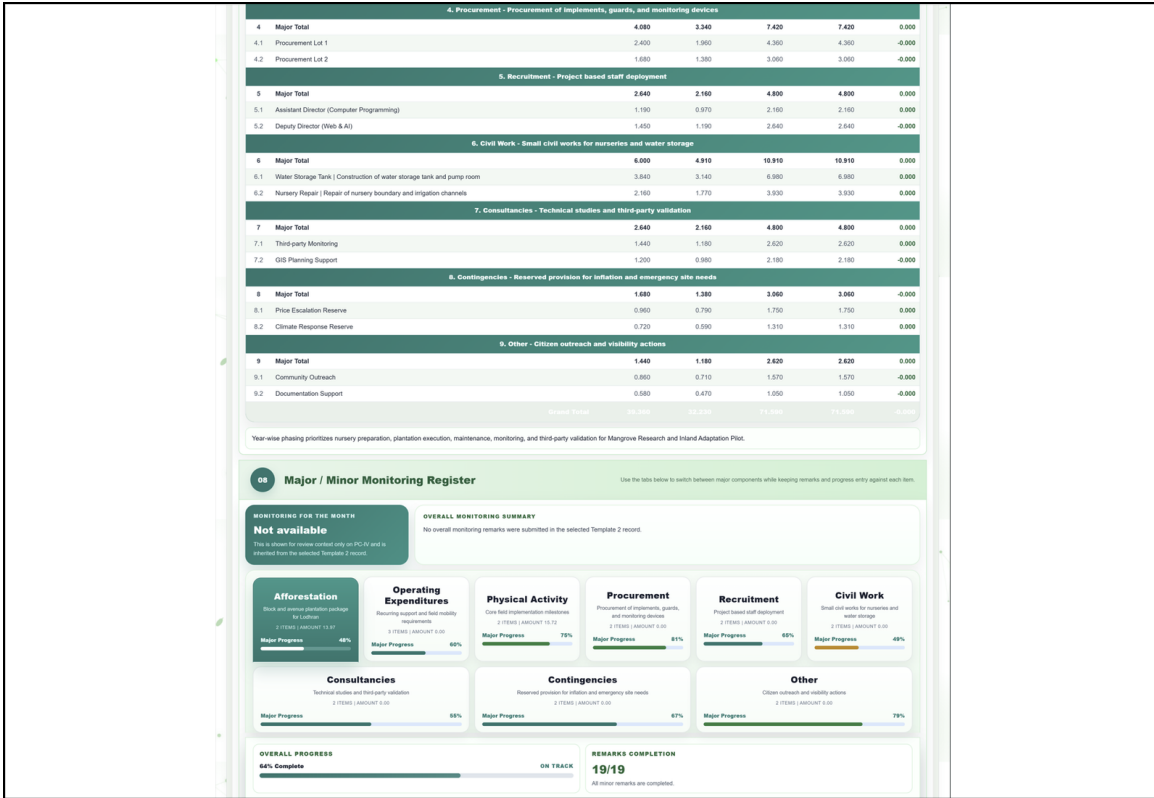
4. Procurement - Procurement of implements, guards, and monitoring devices

| | | | | | | |
|---|---|---|---|---|---|---|
| 4 | Major Total | 4.080 | 3.340 | 7.420 | 7.420 | 0.000 |
| 4.1 | Procurement Lot 1 | 2.400 | 1.960 | 4.360 | 4.360 | -0.000 |
| 4.2 | Procurement Lot 2 | 1.680 | 1.380 | 3.060 | 3.060 | -0.000 |

5. Recruitment - Project based staff deployment

| | | | | | | |
|---|---|---|---|---|---|---|
| 5 | Major Total | 2.640 | 2.160 | 4.800 | 4.800 | 0.000 |
| 5.1 | Assistant Director (Computer Programming) | 1.190 | 0.970 | 2.160 | 2.160 | 0.000 |
| 5.2 | Deputy Director (Web & AI) | 1.450 | 1.190 | 2.640 | 2.640 | -0.000 |

6. Civil Work - Small civil works for nurseries and water storage

| | | | | | | |
|---|---|---|---|---|---|---|
| 6 | Major Total | 6.000 | 4.910 | 10.910 | 10.910 | 0.000 |
| 6.1 | Water Storage Tank \| Construction of water storage tank and pump room | 3.840 | 3.140 | 6.980 | 6.980 | 0.000 |
| 6.2 | Nursery Repair \| Repair of nursery boundary and irrigation channels | 2.160 | 1.770 | 3.930 | 3.930 | 0.000 |

7. Consultancies - Technical studies and third-party validation

| | | | | | | |
|---|---|---|---|---|---|---|
| 7 | Major Total | 2.640 | 2.160 | 4.800 | 4.800 | 0.000 |
| 7.1 | Third-party Monitoring | 1.440 | 1.180 | 2.620 | 2.620 | 0.000 |
| 7.2 | GIS Planning Support | 1.200 | 0.980 | 2.180 | 2.180 | -0.000 |

8. Contingencies - Reserved provision for inflation and emergency site needs

| | | | | | | |
|---|---|---|---|---|---|---|
| 8 | Major Total | 1.680 | 1.380 | 3.060 | 3.060 | -0.000 |
| 8.1 | Price Escalation Reserve | 0.960 | 0.790 | 1.750 | 1.750 | 0.000 |
| 8.2 | Climate Response Reserve | 0.720 | 0.590 | 1.310 | 1.310 | 0.000 |

9. Other - Citizen outreach and visibility actions

| | | | | | | |
|---|---|---|---|---|---|---|
| 9 | Major Total | 1.440 | 1.180 | 2.620 | 2.620 | 0.000 |
| 9.1 | Community Outreach | 0.860 | 0.710 | 1.570 | 1.570 | -0.000 |
| 9.2 | Documentation Support | 0.580 | 0.470 | 1.050 | 1.050 | -0.000 |
| | Grand Total | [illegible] | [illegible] | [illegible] | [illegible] | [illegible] |

Year-wise phasing prioritizes nursery preparation, plantation execution, maintenance, monitoring, and third-party validation for Mangrove Research and Inland Adaptation Pilot.

08 Major / Minor Monitoring Register

Use the tabs below to switch between major components while keeping remarks and progress entry against each item.

MONITORING FOR THE MONTH
Not available
This is shown for review context only on PC-IV and is inherited from the selected Template 2 record.

OVERALL MONITORING SUMMARY
No overall monitoring remarks were submitted in the selected Template 2 record.

Afforestation
Block and avenue plantation package for Lodhran
2 ITEMS | AMOUNT 13.87
Major Progress 48%

Operating Expenditures
Recurring support and field mobility requirements
3 ITEMS | AMOUNT 0.00
Major Progress 60%

Physical Activity
Core field implementation milestones
2 ITEMS | AMOUNT 13.72
Major Progress 75%

Procurement
Procurement of implements, guards, and monitoring devices
2 ITEMS | AMOUNT 0.00
Major Progress 81%

Recruitment
Project based staff deployment
2 ITEMS | AMOUNT 0.00
Major Progress 68%

Civil Work
Small civil works for nurseries and water storage
2 ITEMS | AMOUNT 0.00
Major Progress 49%

Consultancies
Technical studies and third-party validation
2 ITEMS | AMOUNT 0.00
Major Progress 55%

Contingencies
Reserved provision for inflation and emergency site needs
2 ITEMS | AMOUNT 0.00
Major Progress 67%

Other
Citizen outreach and visibility actions
2 ITEMS | AMOUNT 0.00
Major Progress 79%

OVERALL PROGRESS
64% Complete
ON TRACK

REMARKS COMPLETION
19/19
All minor remarks are completed.